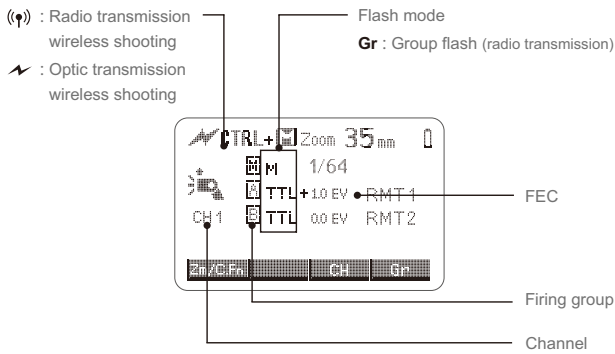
((•)) : Radio transmission wireless shooting

: Optic transmission wireless shooting

Flash mode

**Gr** : Group flash (radio transmission)

CTRL+ Zoom 35mm

M 1/64

A TTL +1.0 EV RMT1

B TTL 0.0 EV RMT2

CH1

Zm/C.Fn CH Gr

FEC

Firing group

Channel